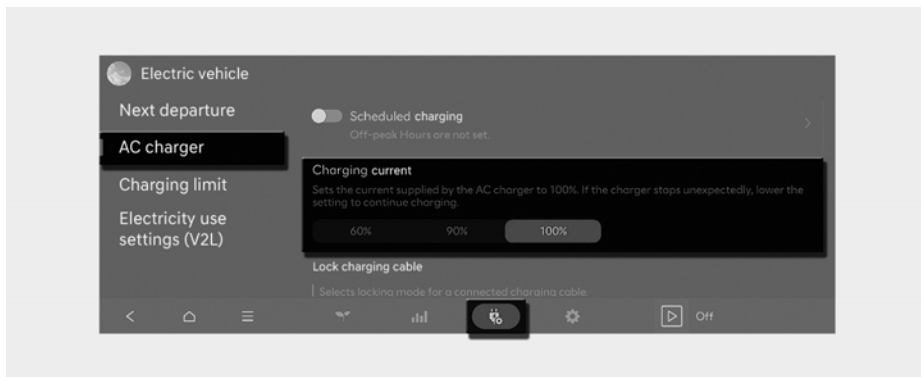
Electric vehicle

Next departure

AC charger

Charging limit

Electricity use settings (V2L)

Scheduled charging

Off-peak Hours are not set.

Charging current

Sets the current supplied by the AC charger to 100%. If the charger stops unexpectedly, lower the setting to continue charging.

60%

90%

100%

Lock charging cable

Selects locking mode for a connected charging cable.

Off